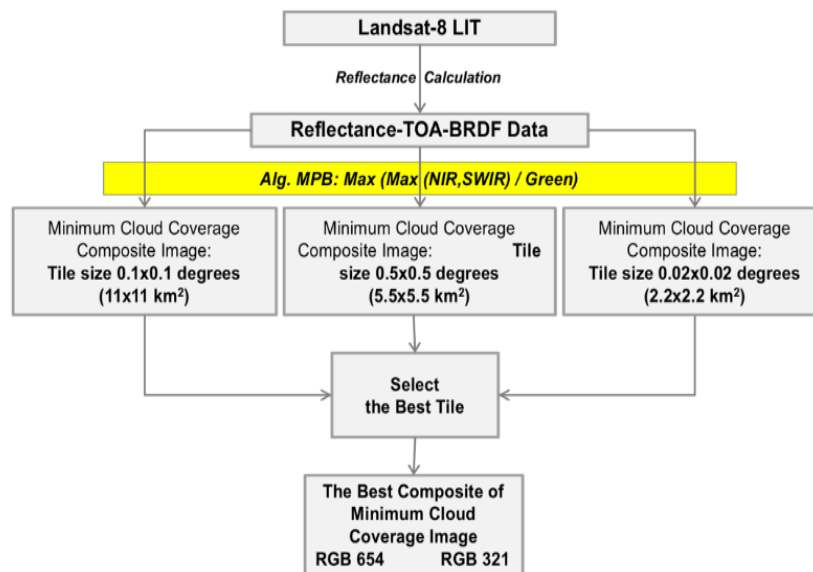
Landsat-8 LIT

Reflectance Calculation

Reflectance-TOA-BRDF Data

Alg. MPB: Max (Max (NIR,SWIR) / Green)

Minimum Cloud Coverage Composite Image: Tile size 0.1x0.1 degrees ($11x11 km^2$)

Minimum Cloud Coverage Composite Image: Tile size 0.5x0.5 degrees ($5.5x5.5 km^2$)

Minimum Cloud Coverage Composite Image: Tile size 0.02x0.02 degrees ($2.2x2.2 km^2$)

Select the Best Tile

The Best Composite of Minimum Cloud Coverage Image
RGB 654 RGB 321